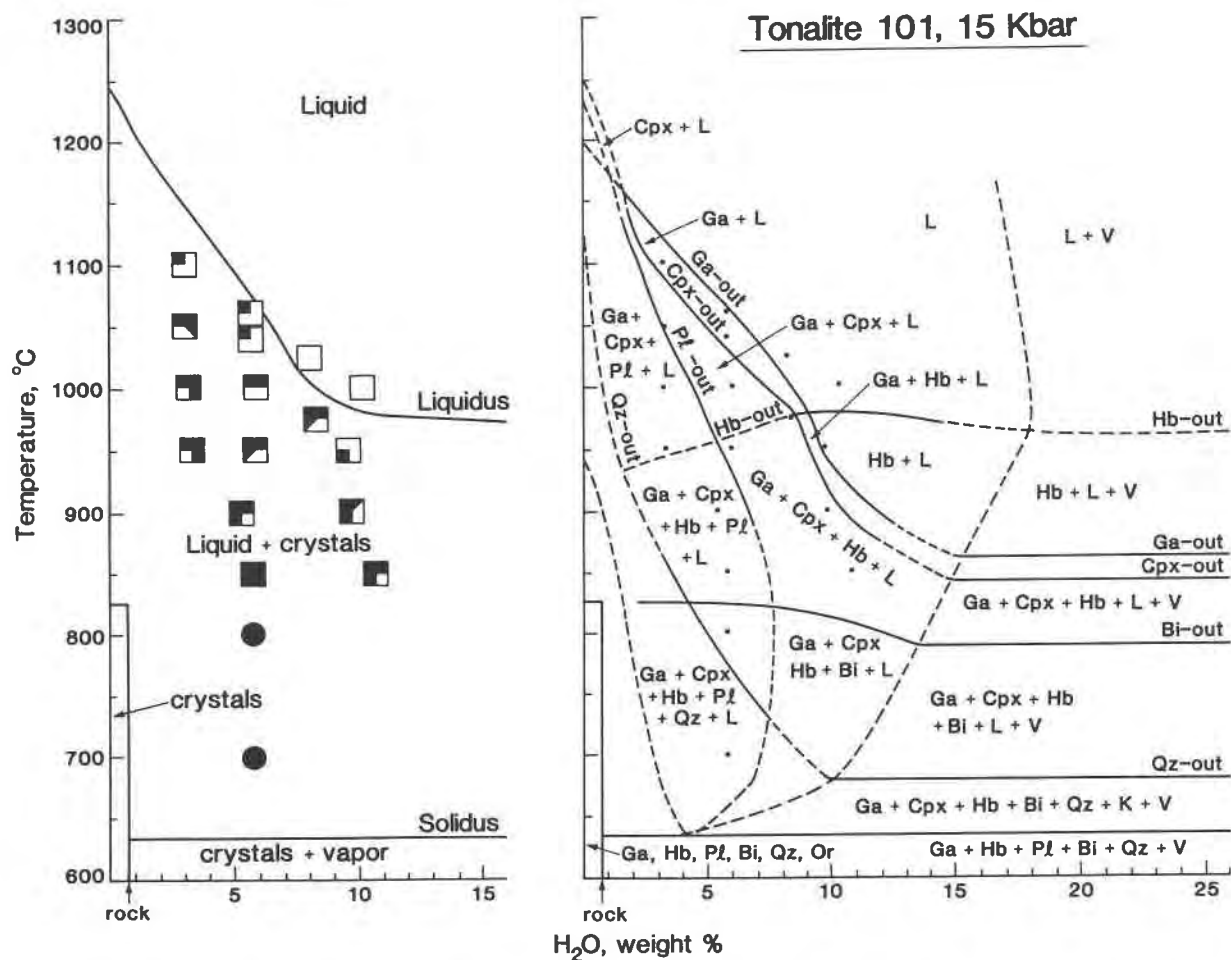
Tonalite 101, 15 Kbar

1300
1200
1100
1000
900
800
700
600

Temperature, °C

Liquid

Liquidus

Liquid + crystals

crystals

Solidus

crystals + vapor

rock
5
10
15

Cpx + L

Ga + L

Ga-out

Cpx-out

Pℓ-out

L

L + V

Ga + Cpx + Pℓ + L

Ga + Cpx + L

Ga + Hb + L

Qz-out

Hb-out

Hb-out

Hb + L

Hb + L + V

Ga + Cpx + Hb + Pℓ + L

Ga + Cpx + Hb + L

Ga-out

Cpx-out

Ga + Cpx + Hb + L + V

Bi-out

Ga + Cpx Hb + Bi + L

Ga + Cpx + Hb + Pℓ + Qz + L

Ga + Cpx + Hb + Bi + L + V

Qz-out

Ga + Cpx + Hb + Bi + Qz + K + V

Ga, Hb, Pℓ, Bi, Qz, Or

Ga + Hb + Pℓ + Bi + Qz + V

rock
5
10
15
20
25

$H_2O$, weight %